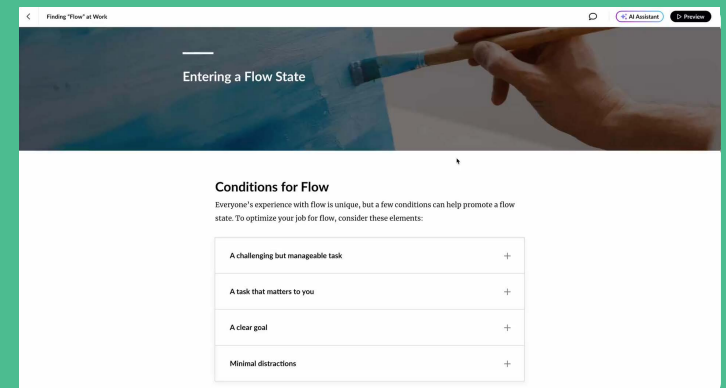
Finding "Flow" at Work

AI Assistant

Preview

Entering a Flow State

Conditions for Flow

Everyone's experience with flow is unique, but a few conditions can help promote a flow state. To optimize your job for flow, consider these elements:

A challenging but manageable task +

A task that matters to you +

A clear goal +

Minimal distractions +